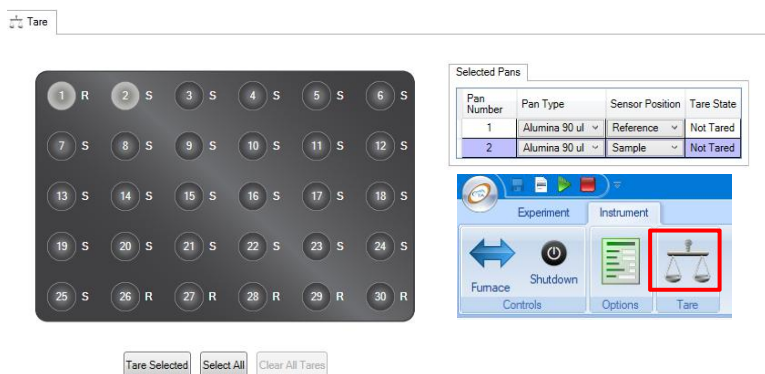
Tare

1 R 2 S 3 S 4 S 5 S 6 S
7 S 8 S 9 S 10 S 11 S 12 S
13 S 14 S 15 S 16 S 17 S 18 S
19 S 20 S 21 S 22 S 23 S 24 S
25 S 26 R 27 R 28 R 29 R 30 R

Selected Pans

| Pan Number | Pan Type | Sensor Position | Tare State |
|---|---|---|---|
| 1 | Alumina 90 ul | Reference | Not Tared |
| 2 | Alumina 90 ul | Sample | Not Tared |

Experiment Instrument

Furnace Shutdown Options Tare
Controls

Tare Selected Select All Clear All Tares